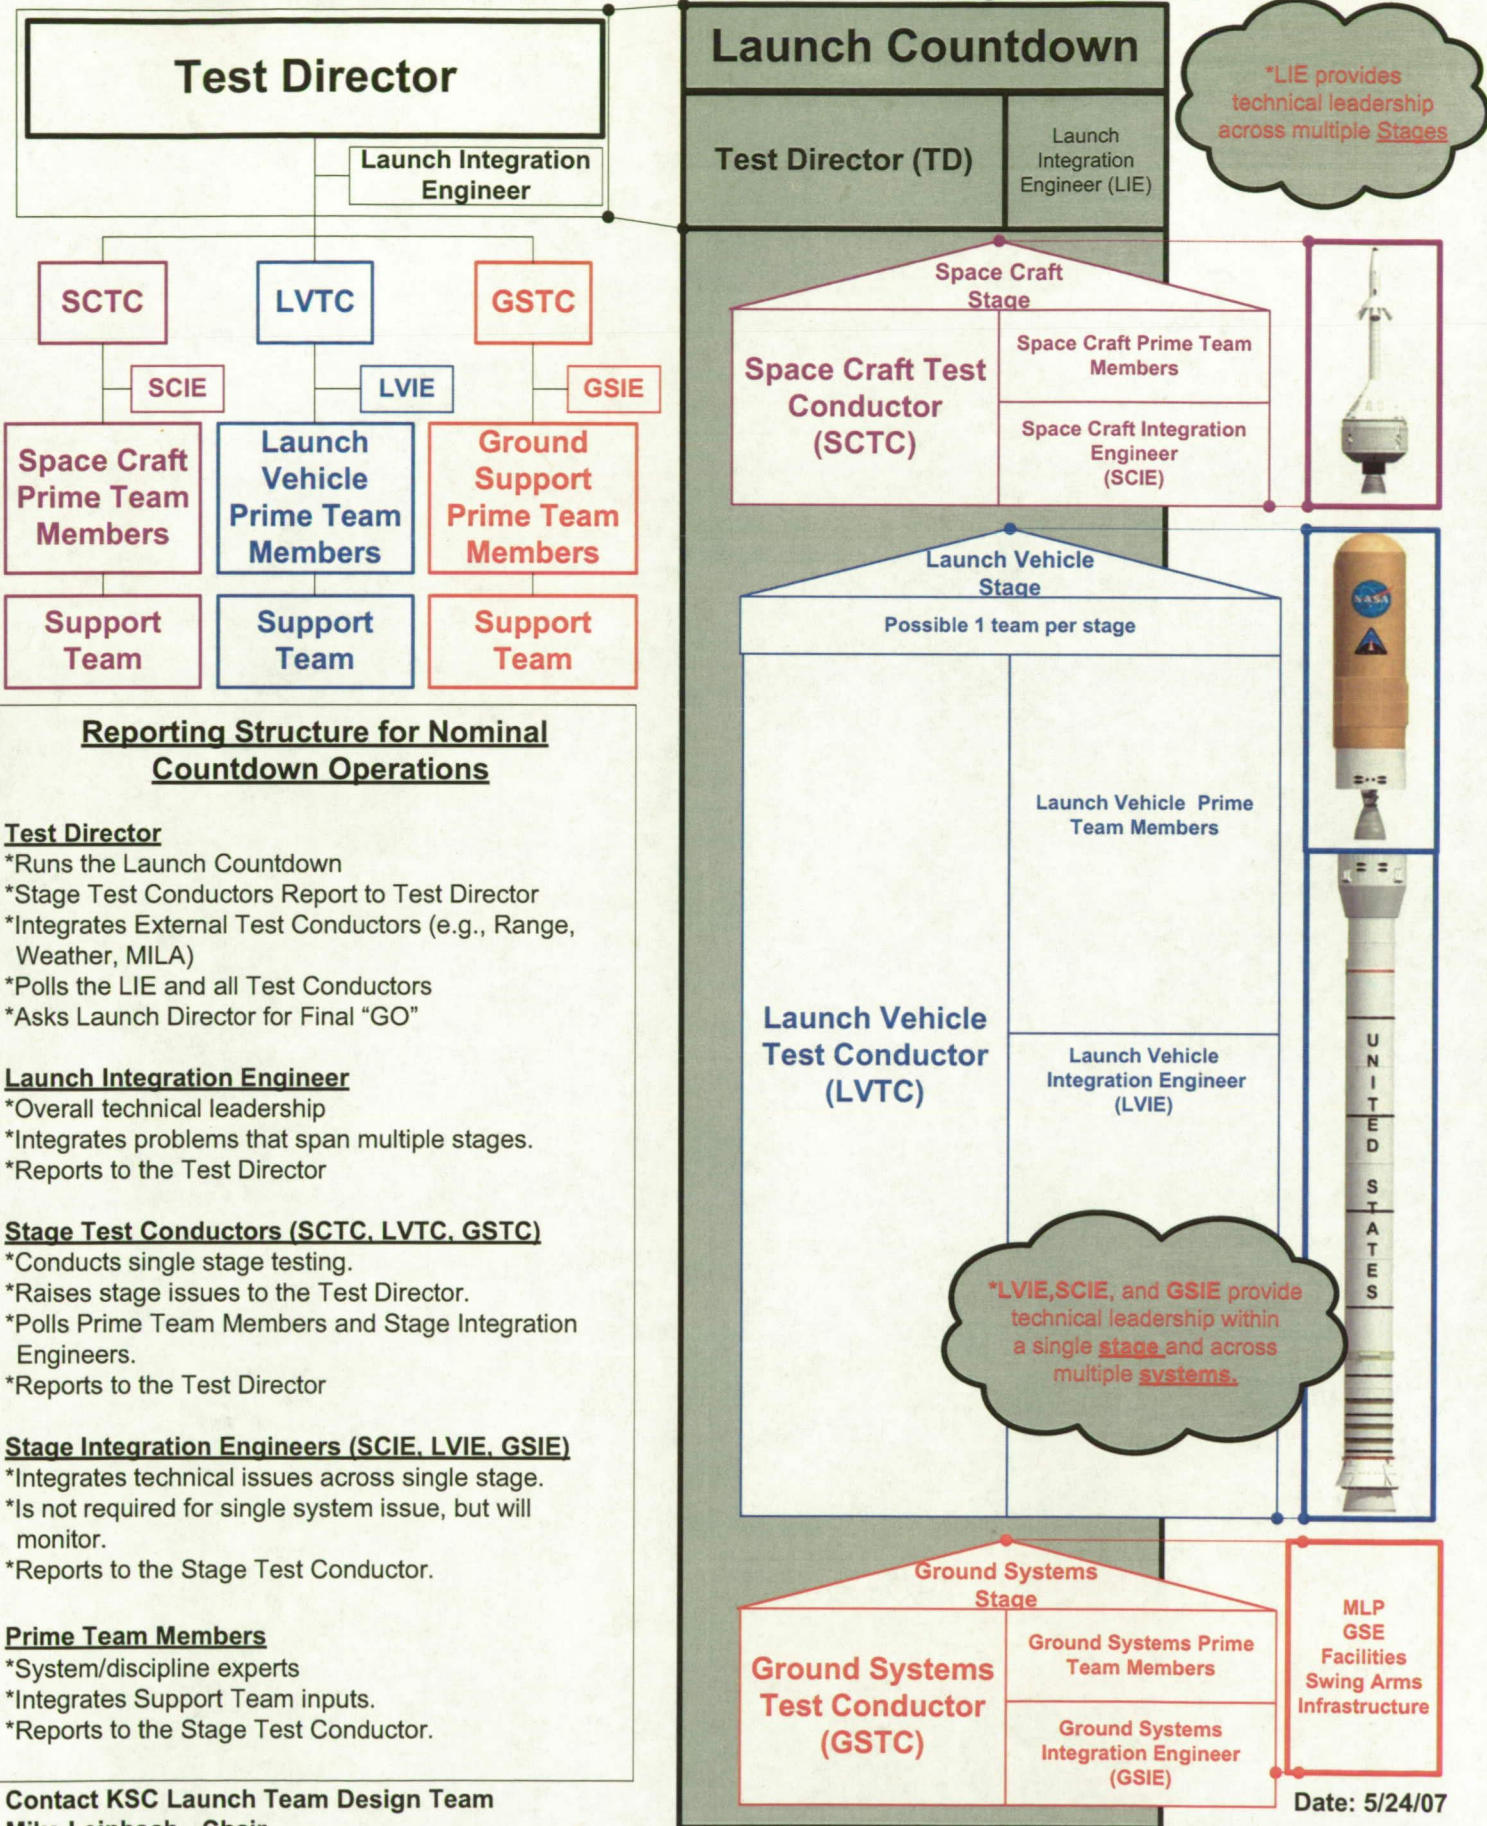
Test Director

Launch Integration Engineer

SCTC

LVTC

GSTC

SCIE

LVIE

GSIE

Space Craft Prime Team Members

Launch Vehicle Prime Team Members

Ground Support Prime Team Members

Support Team

Support Team

Support Team

Reporting Structure for Nominal Countdown Operations

Test Director
*Runs the Launch Countdown
*Stage Test Conductors Report to Test Director
*Integrates External Test Conductors (e.g., Range, Weather, MILA)
*Polls the LIE and all Test Conductors
*Asks Launch Director for Final "GO"

Launch Integration Engineer
*Overall technical leadership
*Integrates problems that span multiple stages.
*Reports to the Test Director

Stage Test Conductors (SCTC, LVTC, GSTC)
*Conducts single stage testing.
*Raises stage issues to the Test Director.
*Polls Prime Team Members and Stage Integration Engineers.
*Reports to the Test Director

Stage Integration Engineers (SCIE, LVIE, GSIE)
*Integrates technical issues across single stage.
*Is not required for single system issue, but will monitor.
*Reports to the Stage Test Conductor.

Prime Team Members
*System/discipline experts
*Integrates Support Team inputs.
*Reports to the Stage Test Conductor.

Contact KSC Launch Team Design Team
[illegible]

Launch Countdown

Test Director (TD)

Launch Integration Engineer (LIE)

*LIE provides technical leadership across multiple Stages

Space Craft Stage

Space Craft Test Conductor (SCTC)

Space Craft Prime Team Members

Space Craft Integration Engineer (SCIE)

Launch Vehicle Stage

Possible 1 team per stage

Launch Vehicle Test Conductor (LVTC)

Launch Vehicle Prime Team Members

Launch Vehicle Integration Engineer (LVIE)

*LVIE,SCIE, and GSIE provide technical leadership within a single stage and across multiple systems.

NASA

UNITED STATES

Ground Systems Stage

Ground Systems Test Conductor (GSTC)

Ground Systems Prime Team Members

Ground Systems Integration Engineer (GSIE)

MLP
GSE
Facilities
Swing Arms
Infrastructure

Date: 5/24/07